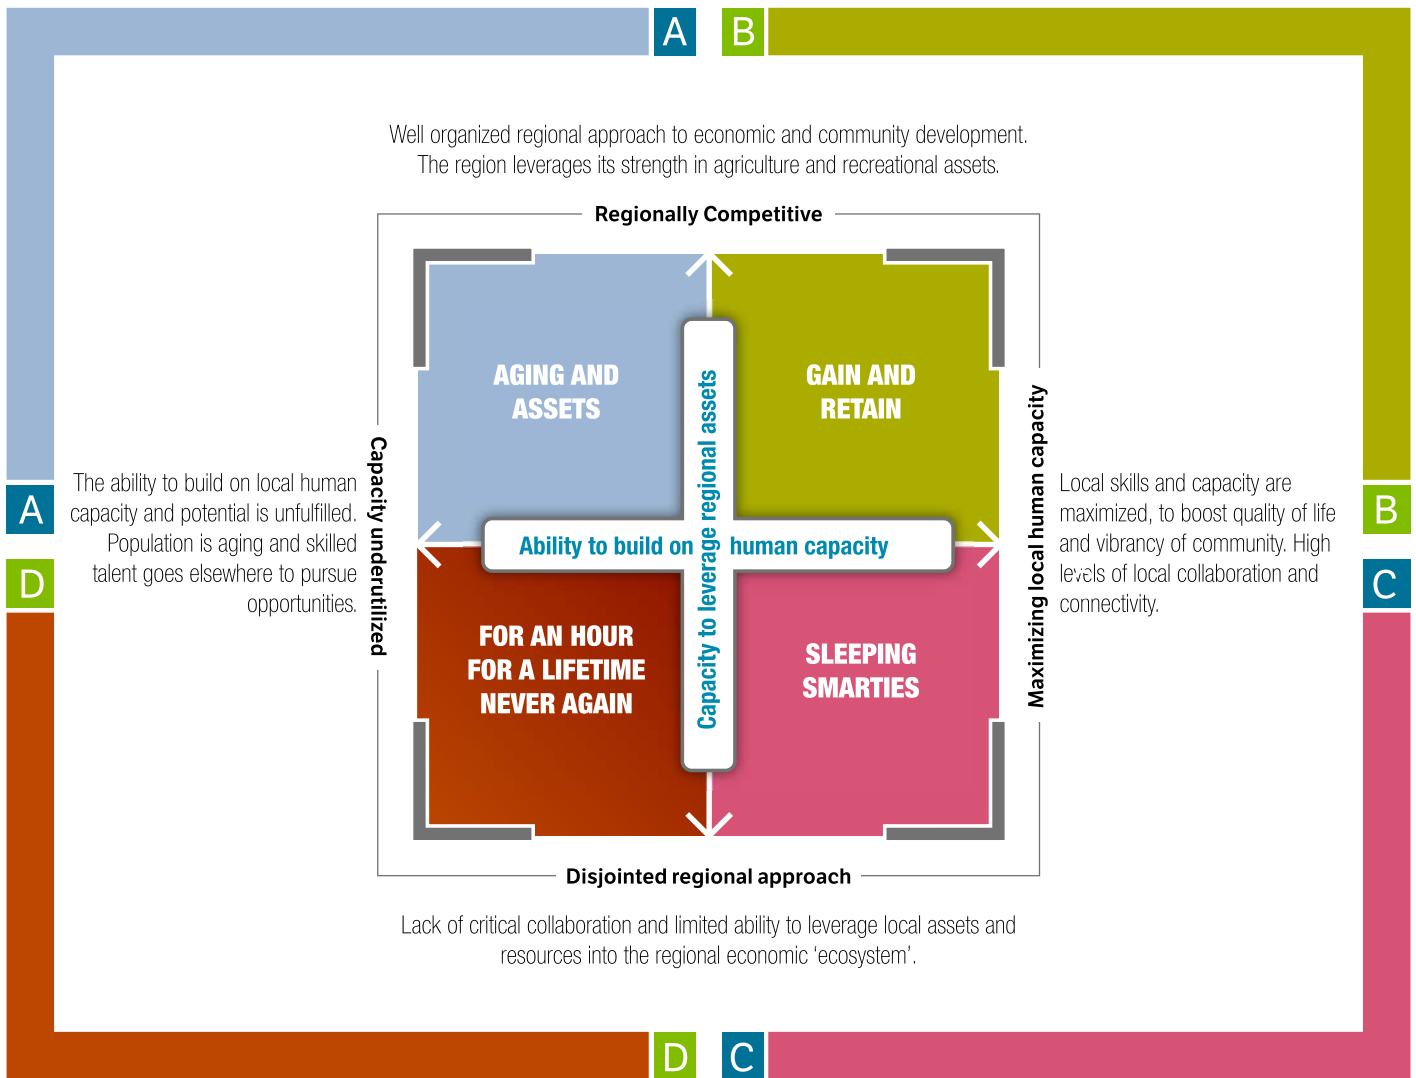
A B

Well organized regional approach to economic and community development. The region leverages its strength in agriculture and recreational assets.

Regionally Competitive

AGING AND ASSETS

GAIN AND RETAIN

Capacity to leverage regional assets

Ability to build on human capacity

FOR AN HOUR FOR A LIFETIME NEVER AGAIN

SLEEPING SMARTIES

Capacity underutilized

Maximizing local human capacity

A

The ability to build on local human capacity and potential is unfulfilled. Population is aging and skilled talent goes elsewhere to pursue opportunities.

D

B

Local skills and capacity are maximized, to boost quality of life and vibrancy of community. High levels of local collaboration and connectivity.

C

Disjointed regional approach

Lack of critical collaboration and limited ability to leverage local assets and resources into the regional economic 'ecosystem'.

D C